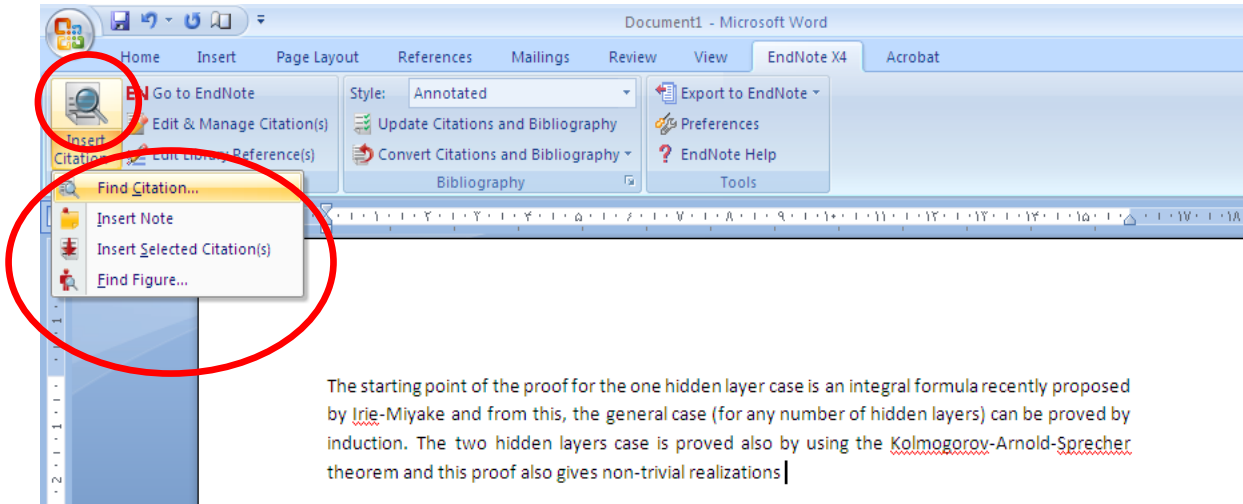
Document1 - Microsoft Word

Home Insert Page Layout References Mailings Review View EndNote X4 Acrobat

Insert Citation

Go to EndNote

Edit & Manage Citation(s)

Edit Library Reference(s)

Style: Annotated

Update Citations and Bibliography

Convert Citations and Bibliography

Bibliography

Export to EndNote

Preferences

EndNote Help

Tools

Find Citation...

Insert Note

Insert Selected Citation(s)

Find Figure...

The starting point of the proof for the one hidden layer case is an integral formula recently proposed by Irie-Miyake and from this, the general case (for any number of hidden layers) can be proved by induction. The two hidden layers case is proved also by using the Kolmogorov-Arnold-Sprecher theorem and this proof also gives non-trivial realizations